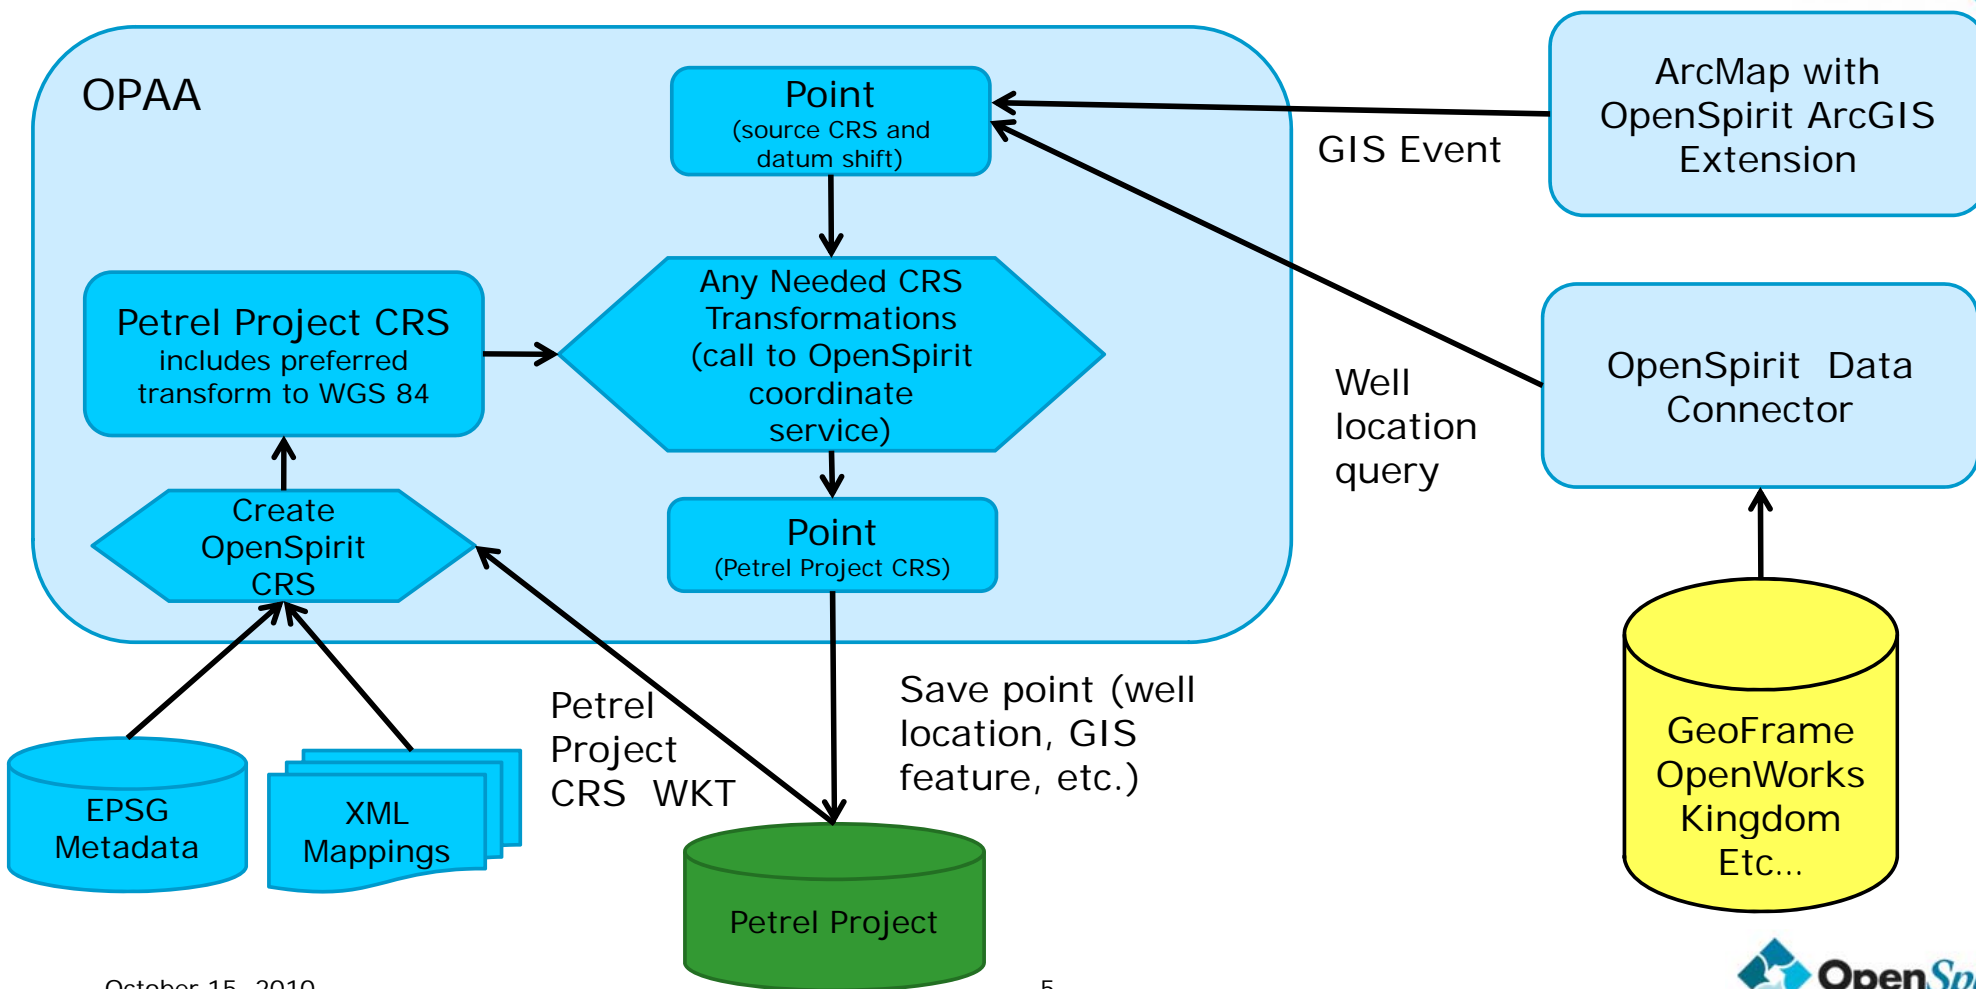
OPAA

Point
(source CRS and datum shift)

ArcMap with OpenSpirit ArcGIS Extension

GIS Event

Petrel Project CRS
includes preferred transform to WGS 84

Any Needed CRS Transformations (call to OpenSpirit coordinate service)

Well location query

OpenSpirit Data Connector

Create OpenSpirit CRS

Point
(Petrel Project CRS)

GeoFrame OpenWorks Kingdom Etc…

Petrel Project CRS WKT

Save point (well location, GIS feature, etc.)

EPSG Metadata

XML Mappings

Petrel Project

October 15, 2010

5

OpenSp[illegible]